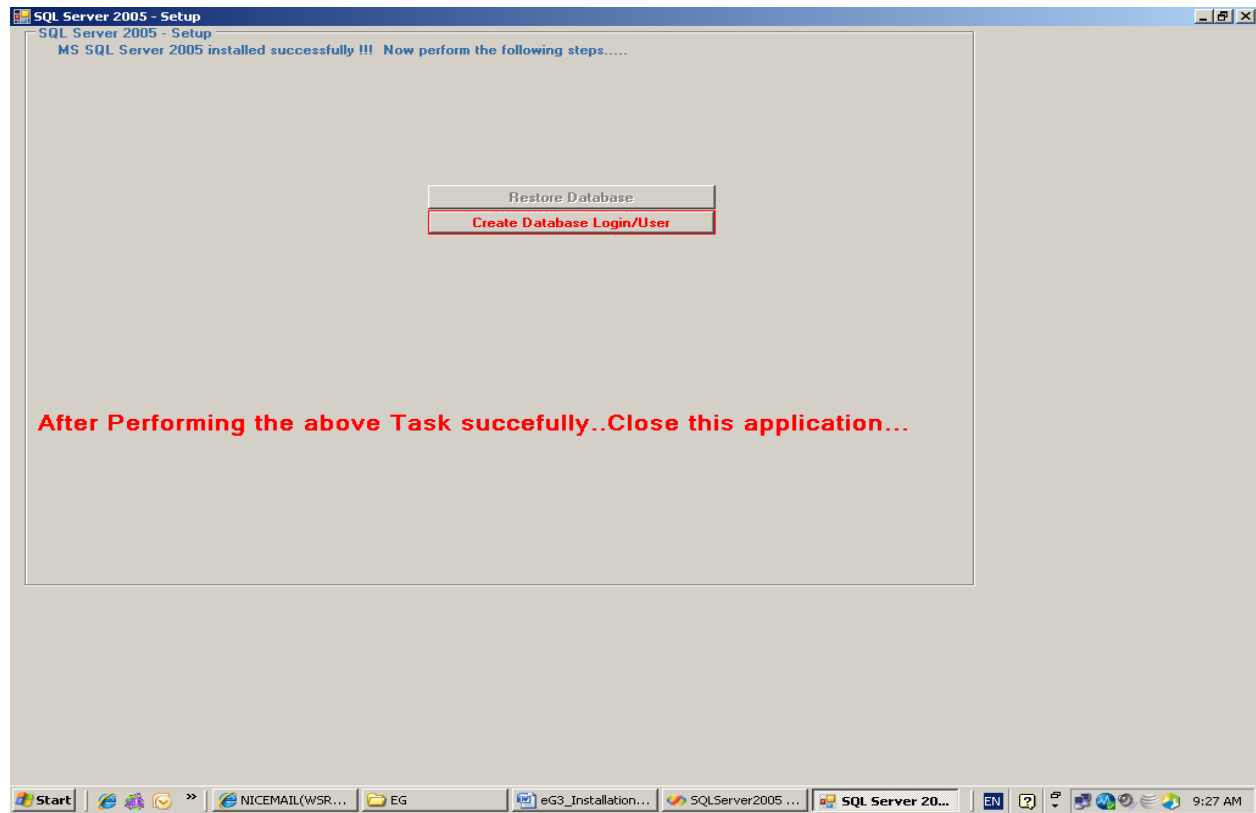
SQL Server 2005 - Setup

SQL Server 2005 - Setup

MS SQL Server 2005 installed successfully !!! Now perform the following steps.....

Restore Database

Create Database Login/User

After Performing the above Task succefully..Close this application...

Start | » | NICEMAIL(WSR... | EG | eG3_Installation... | SQLServer2005 ... | SQL Server 20... | EN | 9:27 AM